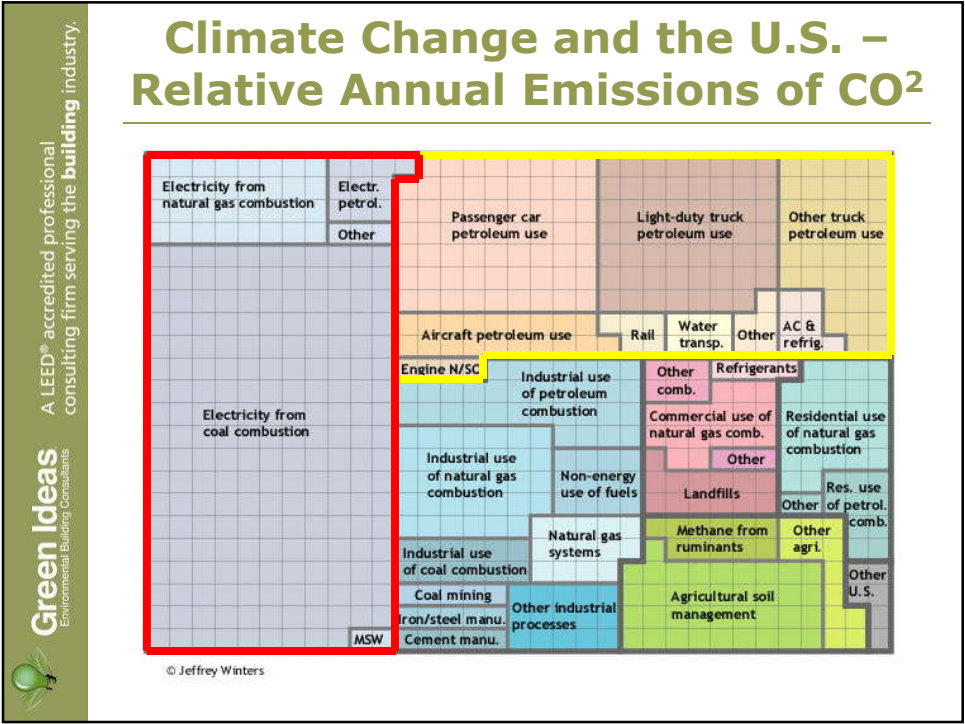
A LEED® accredited professional consulting firm serving the building industry.

Green Ideas
Environmental Building Consultants

Climate Change and the U.S. – Relative Annual Emissions of CO²

Electricity from natural gas combustion

Electr. petrol.

Other

Electricity from coal combustion

MSW

Passenger car petroleum use

Light-duty truck petroleum use

Other truck petroleum use

Aircraft petroleum use

Rail

Water transp.

Other

AC & refrig.

Engine N/SC

Industrial use of petroleum combustion

Other comb.

Refrigerants

Commercial use of natural gas comb.

Residential use of natural gas combustion

Other

Industrial use of natural gas combustion

Non-energy use of fuels

Landfills

Other

Res. use of petrol. comb.

Natural gas systems

Methane from ruminants

Other agri.

Industrial use of coal combustion

Coal mining

Iron/steel manu.

Cement manu.

Other industrial processes

Agricultural soil management

Other U.S.

© Jeffrey Winters